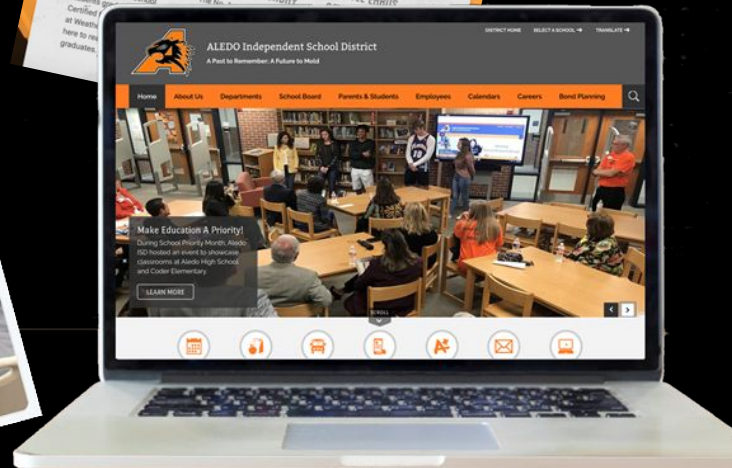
Certified
at Weath
here to re
graduates.

DISTRICT HOME SELECT A SCHOOL TRANSLATE

ALEDO Independent School District
A Past to Remember; A Future to Mold

Home About Us Departments School Board Parents & Students Employees Calendars Careers Bond Planning

Make Education A Priority!
During School Priority Month, Aledo ISD hosted an event to showcase classrooms at Aledo High School and Coder Elementary.

LEARN MORE

SCROLL